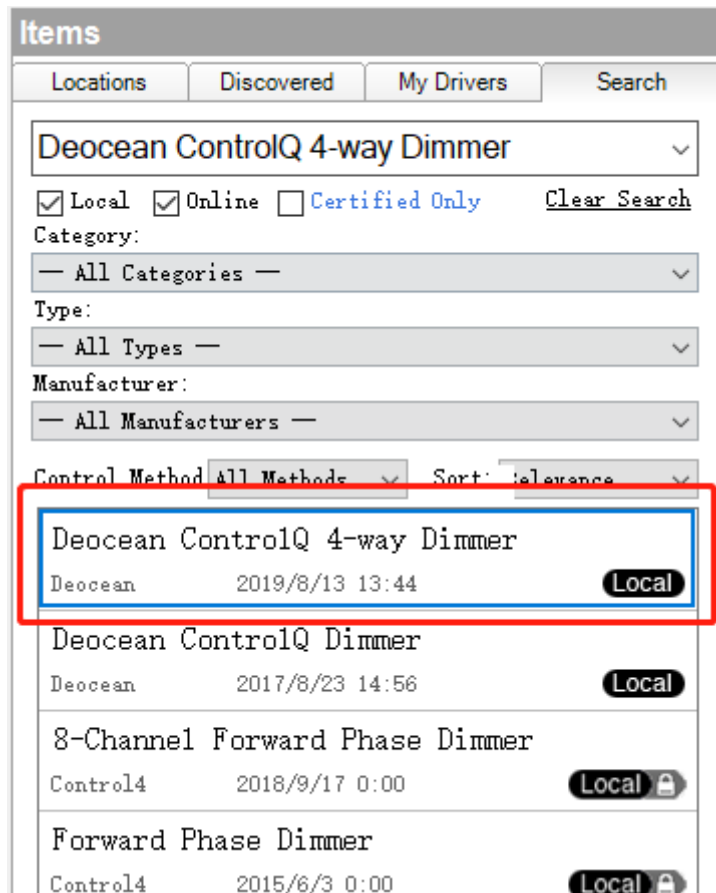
Items

Locations | Discovered | My Drivers | Search

Deocean ControlQ 4-way Dimmer

Local Online Certified Only Clear Search

Category:

— All Categories —

Type:

— All Types —

Manufacturer:

— All Manufacturers —

Control Method All Methods Sort: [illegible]elevance

Deocean ControlQ 4-way Dimmer
Deocean 2019/8/13 13:44 Local

Deocean ControlQ Dimmer
Deocean 2017/8/23 14:56 Local

8-Channel Forward Phase Dimmer
Control4 2018/9/17 0:00 Local

Forward Phase Dimmer
Control4 2015/6/3 0:00 Local